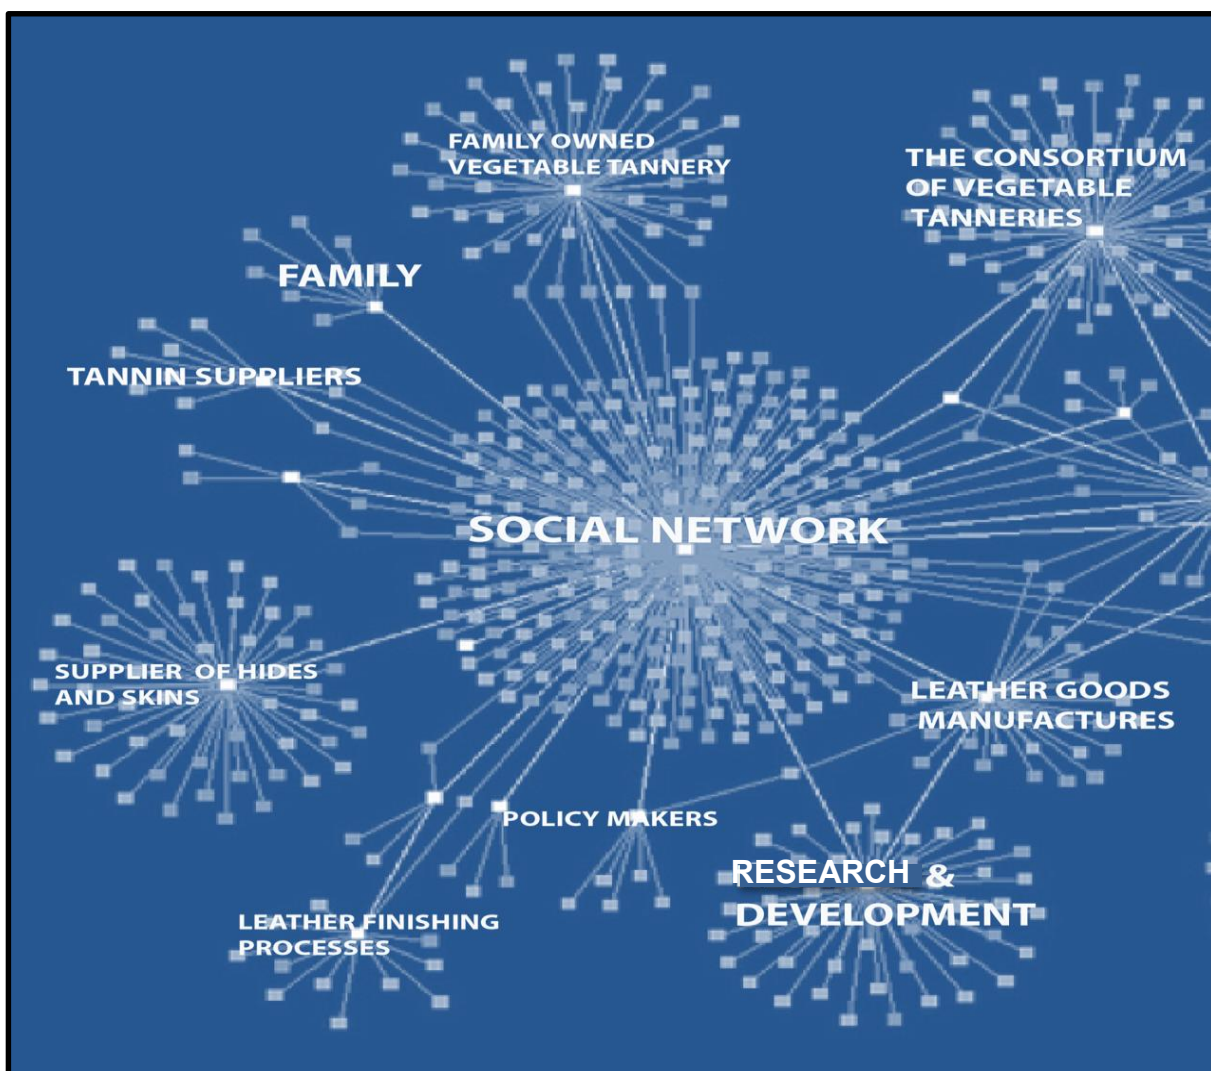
FAMILY OWNED VEGETABLE TANNERY

THE CONSORTIUM OF VEGETABLE TANNERIES

FAMILY

TANNIN SUPPLIERS

SOCIAL NETWORK

SUPPLIER OF HIDES AND SKINS

LEATHER GOODS MANUFACTURES

POLICY MAKERS

RESEARCH & DEVELOPMENT

LEATHER FINISHING PROCESSES